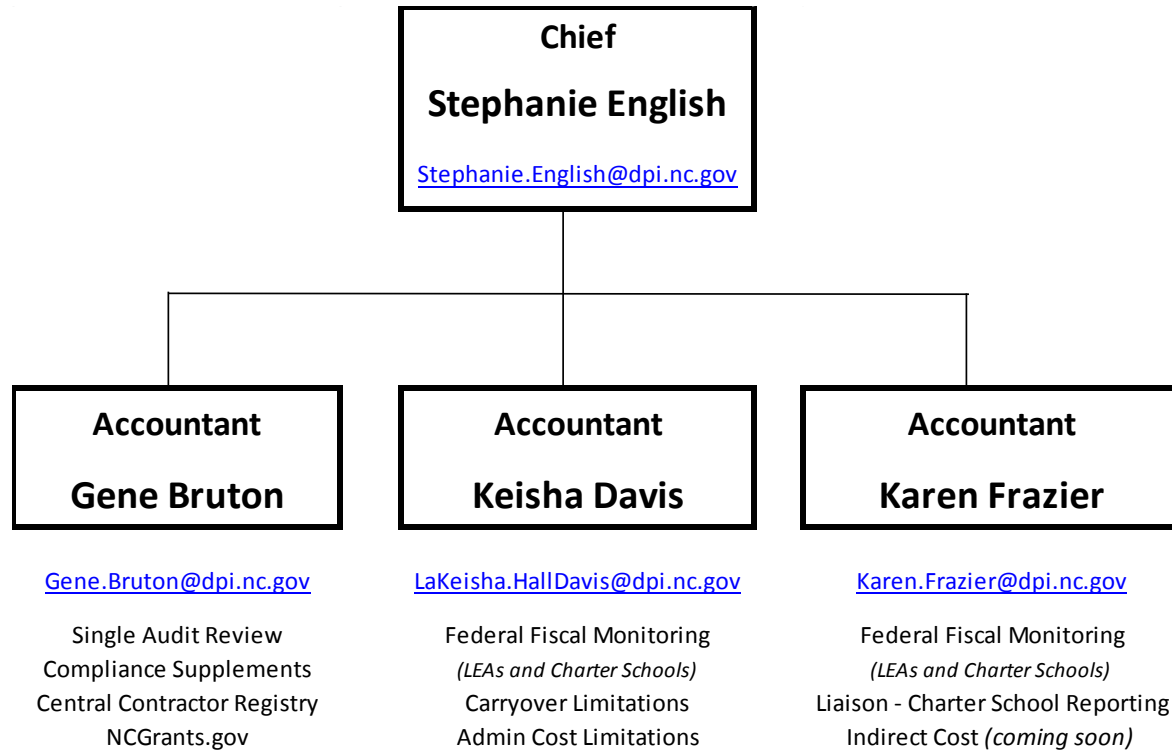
Chief

Stephanie English

Stephanie.English@dpi.nc.gov

Accountant

Gene Bruton

Gene.Bruton@dpi.nc.gov

Single Audit Review
Compliance Supplements
Central Contractor Registry
NCGrants.gov

Accountant

Keisha Davis

LaKeisha.HallDavis@dpi.nc.gov

Federal Fiscal Monitoring
*(LEAs and Charter Schools)*
Carryover Limitations
Admin Cost Limitations

Accountant

Karen Frazier

Karen.Frazier@dpi.nc.gov

Federal Fiscal Monitoring
*(LEAs and Charter Schools)*
Liaison - Charter School Reporting
Indirect Cost *(coming soon)*